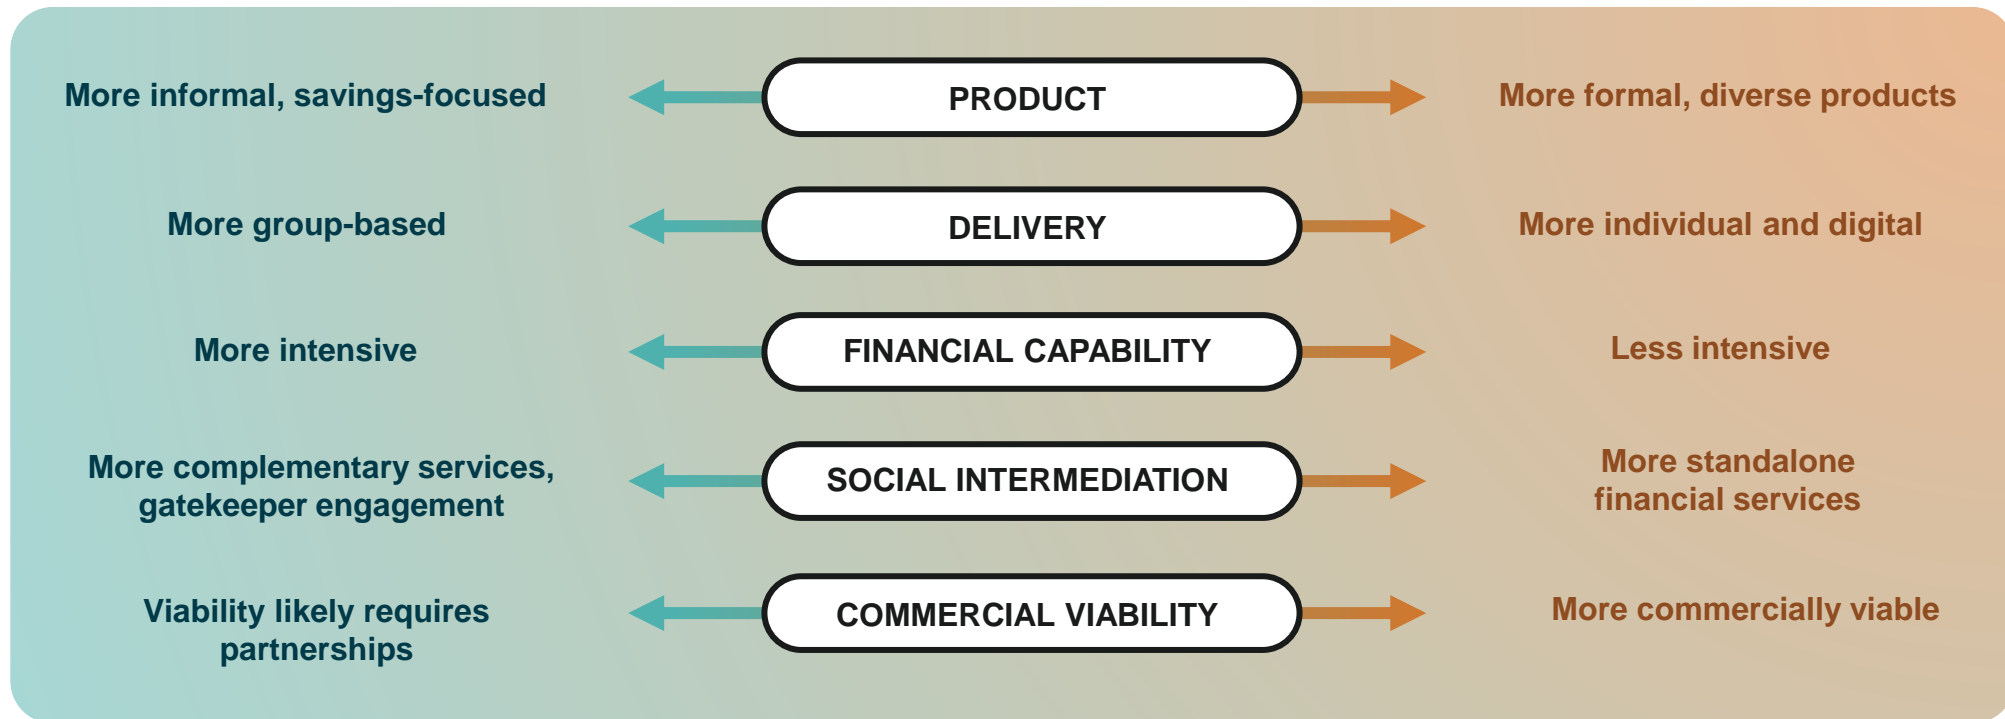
More informal, savings-focused

PRODUCT

More formal, diverse products

More group-based

DELIVERY

More individual and digital

More intensive

FINANCIAL CAPABILITY

Less intensive

More complementary services, gatekeeper engagement

SOCIAL INTERMEDIATION

More standalone financial services

Viability likely requires partnerships

COMMERCIAL VIABILITY

More commercially viable